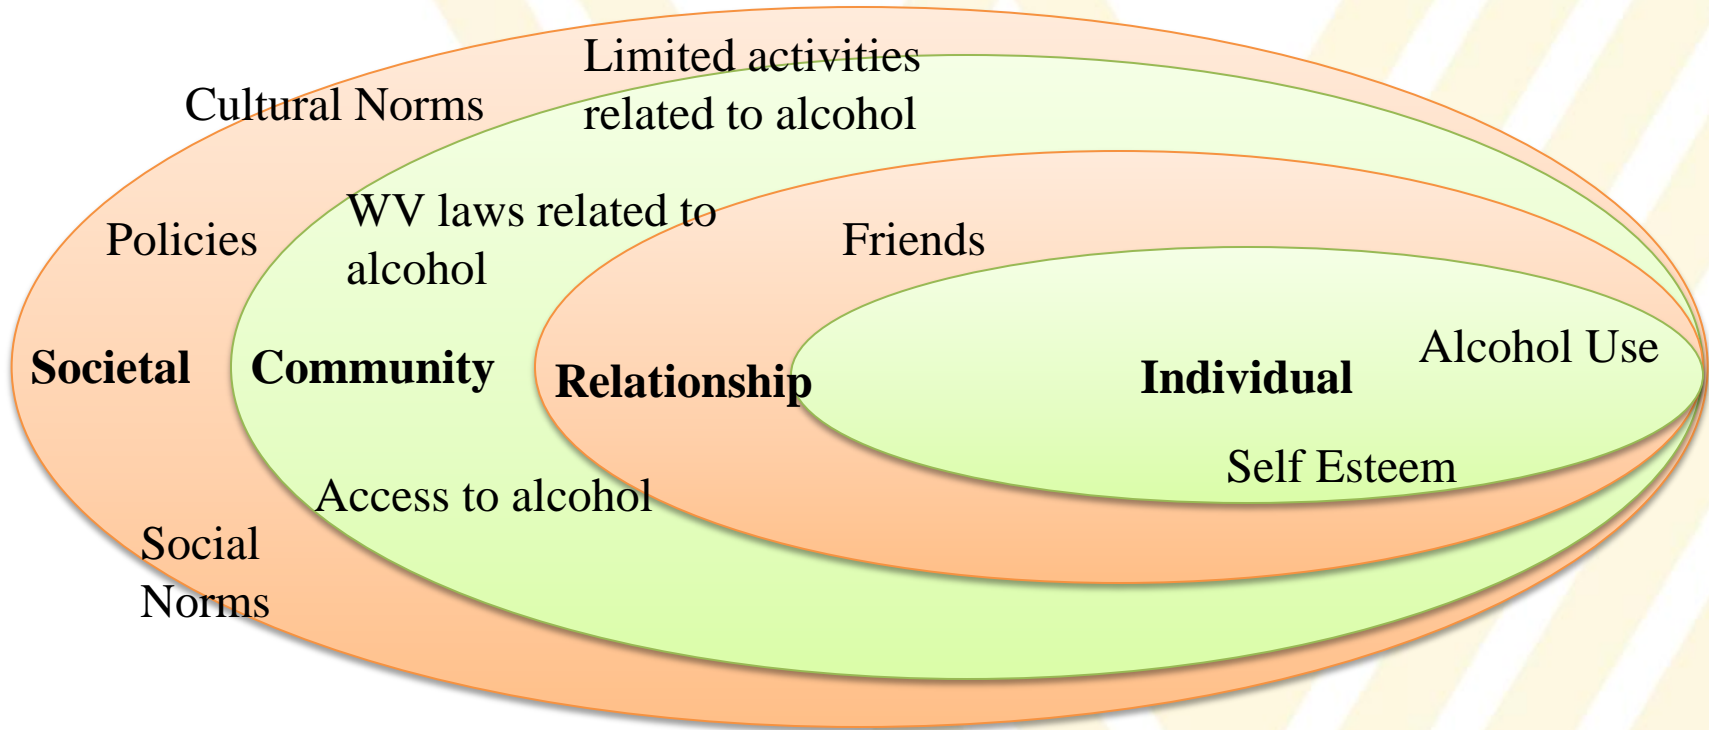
Limited activities related to alcohol

Cultural Norms

Policies

WV laws related to alcohol

Friends

Societal

Community

Relationship

Individual

Alcohol Use

Self Esteem

Access to alcohol

Social Norms